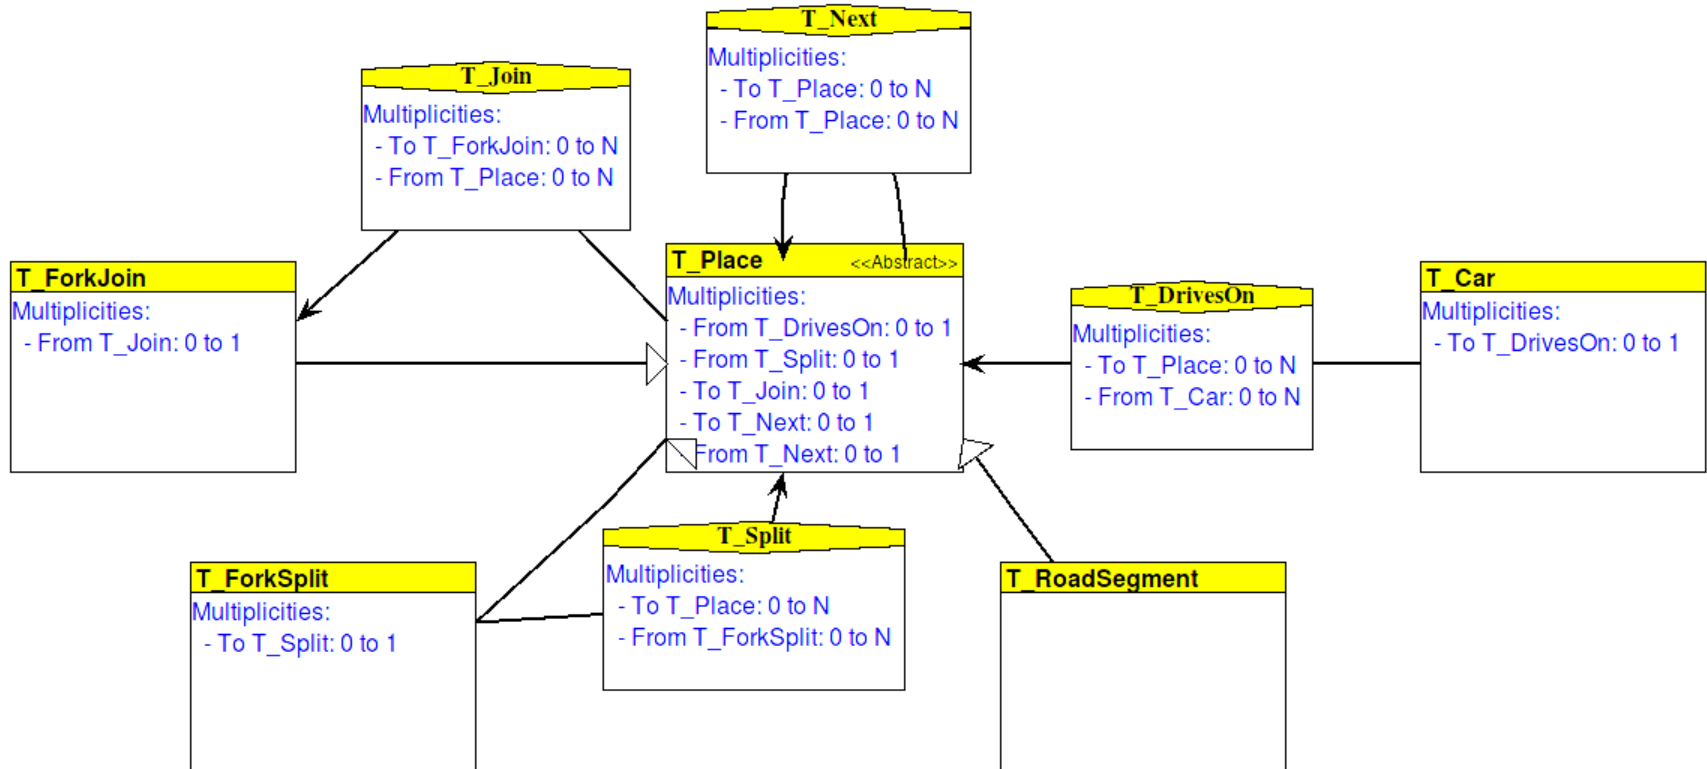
T_Next
Multiplicities:
- To T_Place: 0 to N
- From T_Place: 0 to N

T_Join
Multiplicities:
- To T_ForkJoin: 0 to N
- From T_Place: 0 to N

T_ForkJoin
Multiplicities:
- From T_Join: 0 to 1

T_Place <<Abstract>>
Multiplicities:
- From T_DrivesOn: 0 to 1
- From T_Split: 0 to 1
- To T_Join: 0 to 1
- To T_Next: 0 to 1
- From T_Next: 0 to 1

T_DrivesOn
Multiplicities:
- To T_Place: 0 to N
- From T_Car: 0 to N

T_Car
Multiplicities:
- To T_DrivesOn: 0 to 1

T_ForkSplit
Multiplicities:
- To T_Split: 0 to 1

T_Split
Multiplicities:
- To T_Place: 0 to N
- From T_ForkSplit: 0 to N

T_RoadSegment